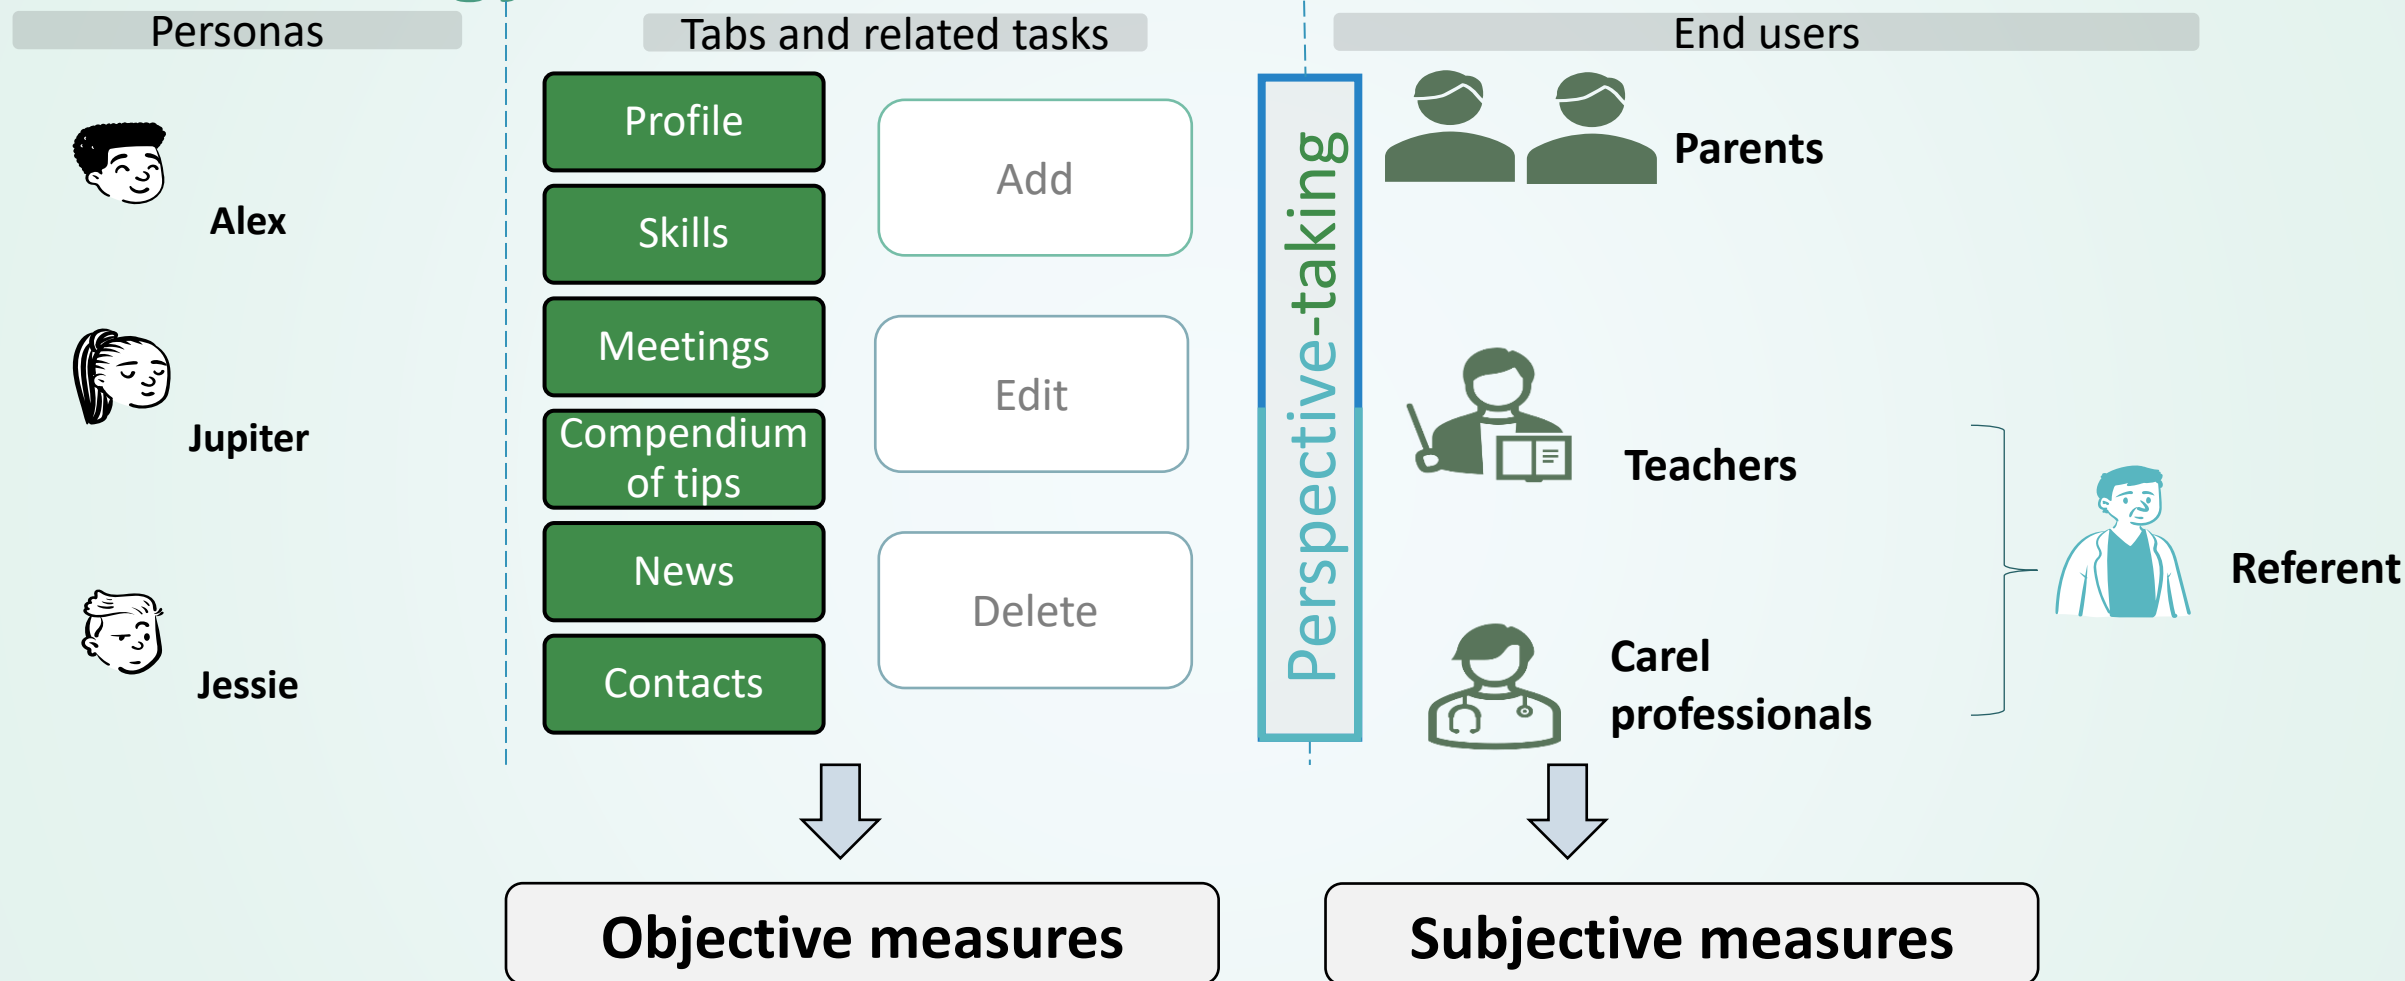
Personas

Alex

Jupiter

Jessie

Tabs and related tasks

Profile

Skills

Meetings

Compendium of tips

News

Contacts

Add

Edit

Delete

Perspective-taking

End users

Parents

Teachers

Carel professionals

Referent

Objective measures

Subjective measures